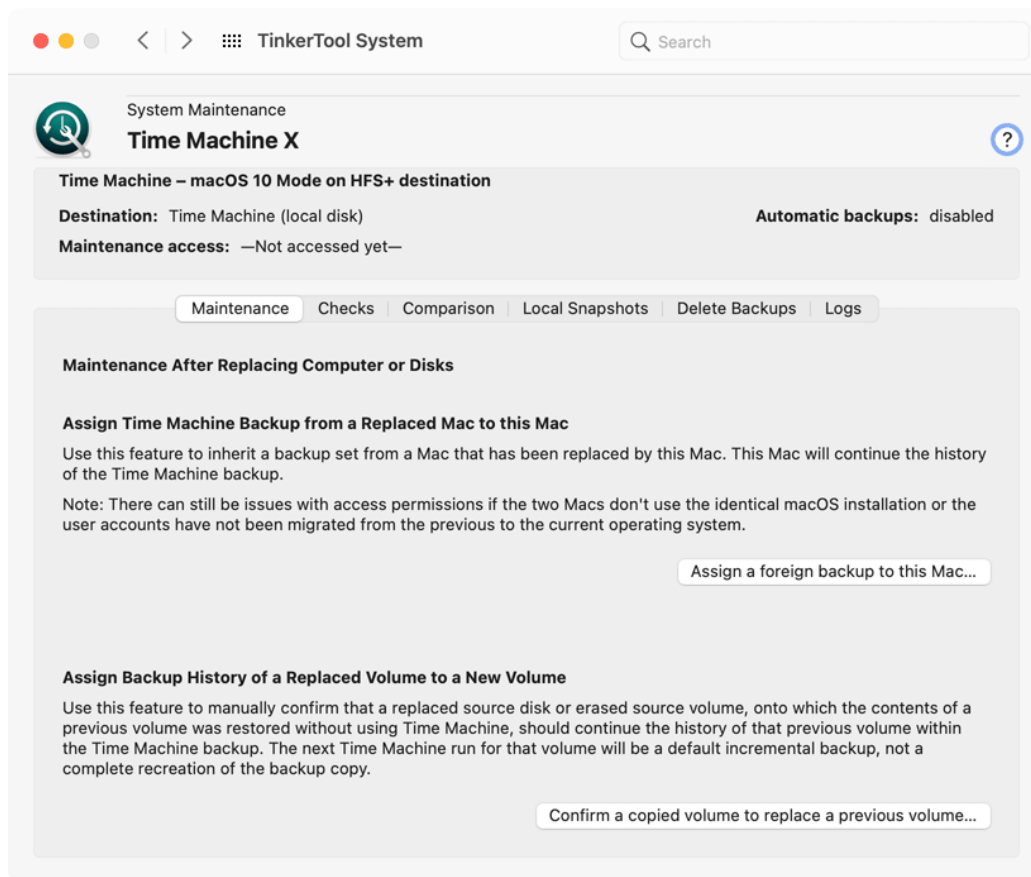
TinkerTool System

Search

System Maintenance
Time Machine X

?

Time Machine – macOS 10 Mode on HFS+ destination

Destination: Time Machine (local disk)

Automatic backups: disabled

Maintenance access: —Not accessed yet—

Maintenance | Checks | Comparison | Local Snapshots | Delete Backups | Logs

Maintenance After Replacing Computer or Disks

Assign Time Machine Backup from a Replaced Mac to this Mac

Use this feature to inherit a backup set from a Mac that has been replaced by this Mac. This Mac will continue the history of the Time Machine backup.

Note: There can still be issues with access permissions if the two Macs don't use the identical macOS installation or the user accounts have not been migrated from the previous to the current operating system.

Assign a foreign backup to this Mac...

Assign Backup History of a Replaced Volume to a New Volume

Use this feature to manually confirm that a replaced source disk or erased source volume, onto which the contents of a previous volume was restored without using Time Machine, should continue the history of that previous volume within the Time Machine backup. The next Time Machine run for that volume will be a default incremental backup, not a complete recreation of the backup copy.

Confirm a copied volume to replace a previous volume...